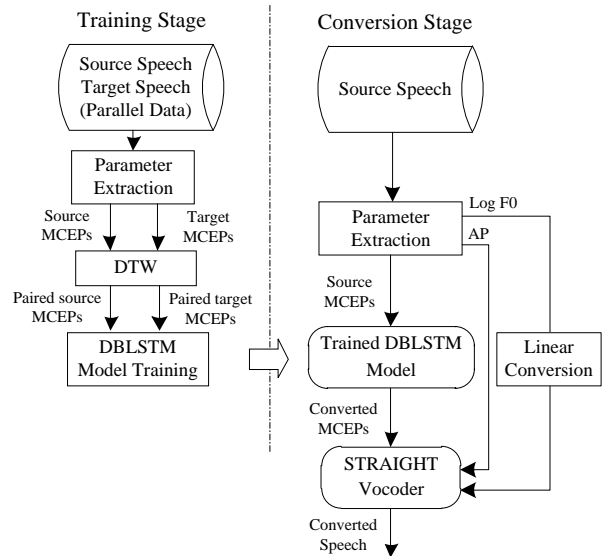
Training Stage

Source Speech
Target Speech
(Parallel Data)

Parameter Extraction

Source MCEPs

Target MCEPs

DTW

Paired source MCEPs

Paired target MCEPs

DBLSTM Model Training

Conversion Stage

Source Speech

Parameter Extraction

Log F0

AP

Source MCEPs

Trained DBLSTM Model

Linear Conversion

Converted MCEPs

STRAIGHT Vocoder

Converted Speech